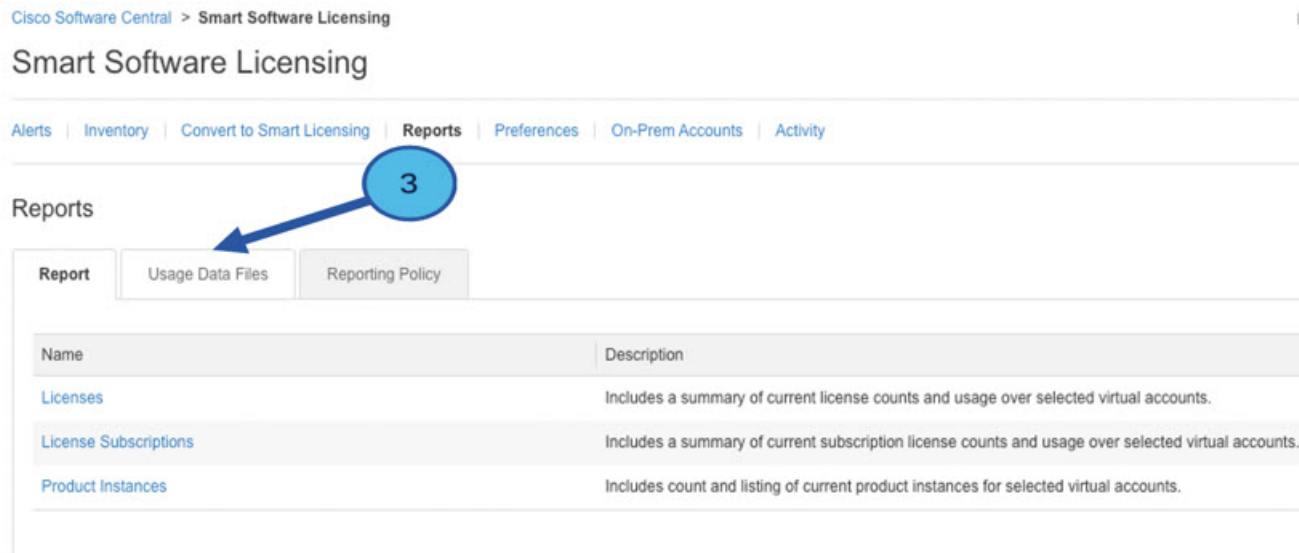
Cisco Software Central > Smart Software Licensing

Smart Software Licensing

Alerts | Inventory | Convert to Smart Licensing | Reports | Preferences | On-Prem Accounts | Activity

3

Reports

Report | Usage Data Files | Reporting Policy

| Name | Description |
|---|---|
| Licenses | Includes a summary of current license counts and usage over selected virtual accounts. |
| License Subscriptions | Includes a summary of current subscription license counts and usage over selected virtual accounts. |
| Product Instances | Includes count and listing of current product instances for selected virtual accounts. |